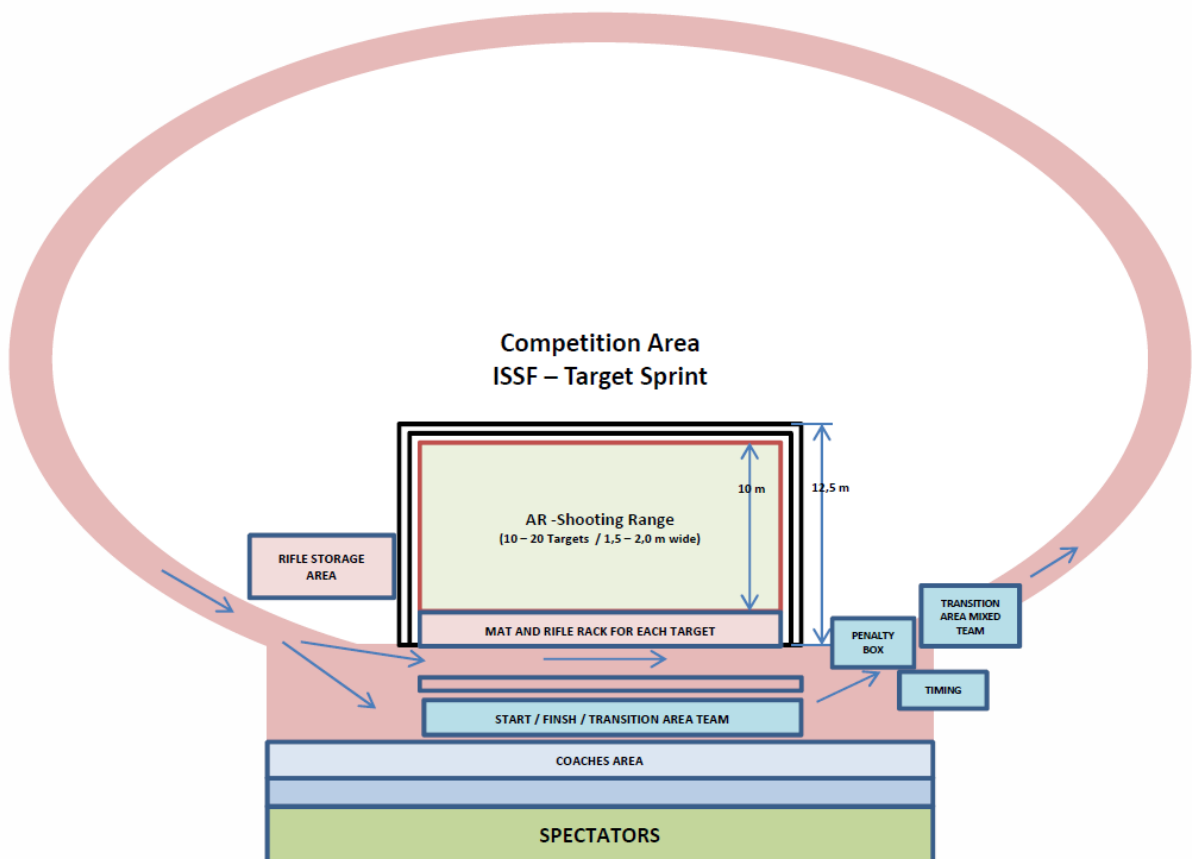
Competition Area
ISSF – Target Sprint

10 m

12,5 m

AR -Shooting Range
(10 – 20 Targets / 1,5 – 2,0 m wide)

RIFLE STORAGE AREA

TRANSITION AREA MIXED TEAM

MAT AND RIFLE RACK FOR EACH TARGET

PENALTY BOX

TIMING

START / FINSH / TRANSITION AREA TEAM

COACHES AREA

SPECTATORS